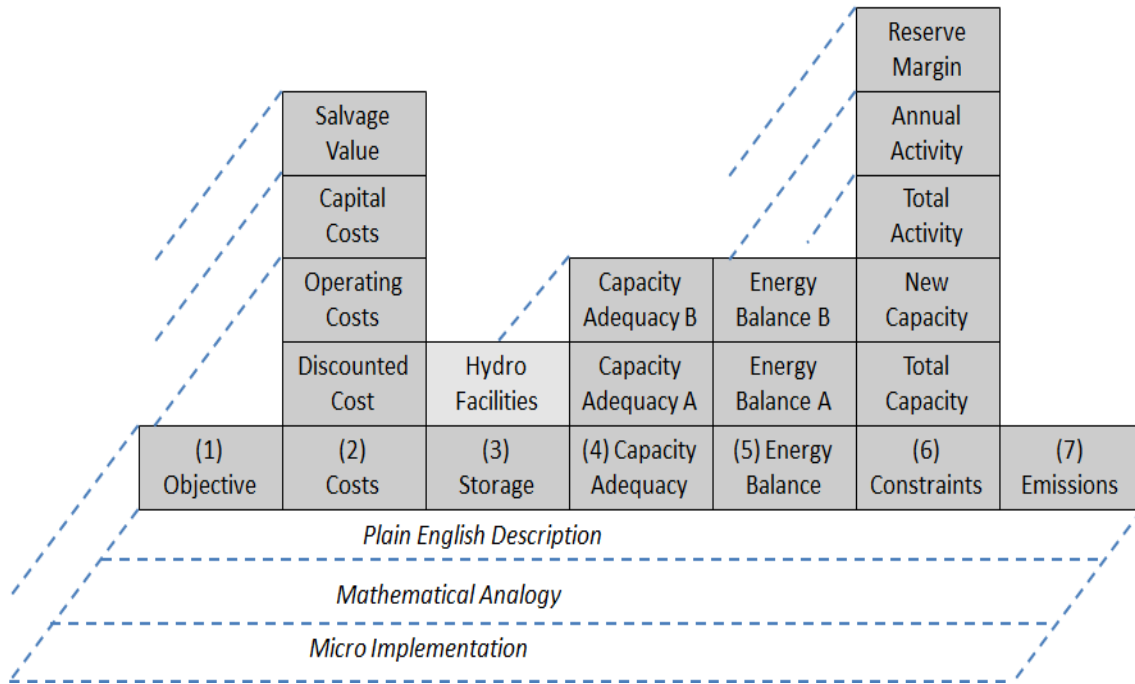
Reserve Margin

Salvage Value

Annual Activity

Capital Costs

Total Activity

Operating Costs

Capacity Adequacy B

Energy Balance B

New Capacity

Discounted Cost

Hydro Facilities

Capacity Adequacy A

Energy Balance A

Total Capacity

(1) Objective

(2) Costs

(3) Storage

(4) Capacity Adequacy

(5) Energy Balance

(6) Constraints

(7) Emissions

Plain English Description

Mathematical Analogy

Micro Implementation